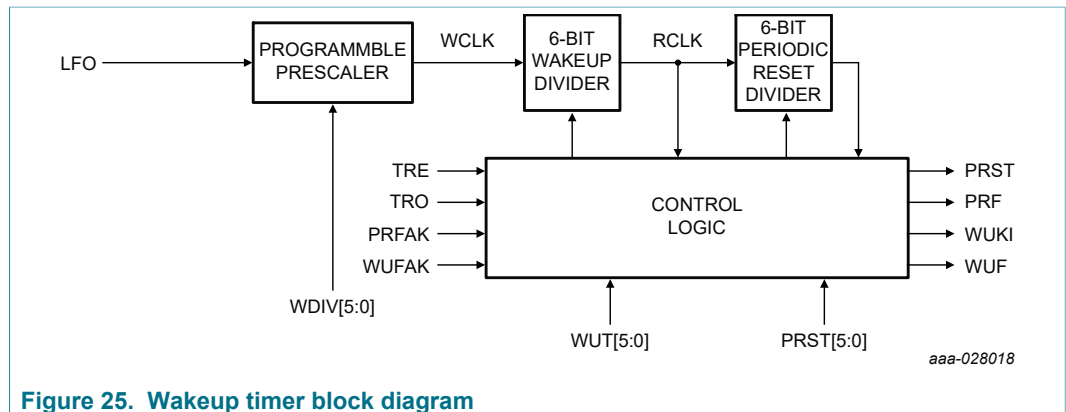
LFO

PROGRAMMBLE PRESCALER

WCLK

6-BIT WAKEUP DIVIDER

RCLK

6-BIT PERIODIC RESET DIVIDER

TRE

TRO

PRFAK

WUFAK

CONTROL LOGIC

PRST

PRF

WUKI

WUF

WDIV[5:0]

WUT[5:0]

PRST[5:0]

aaa-028018

Figure 25. Wakeup timer block diagram